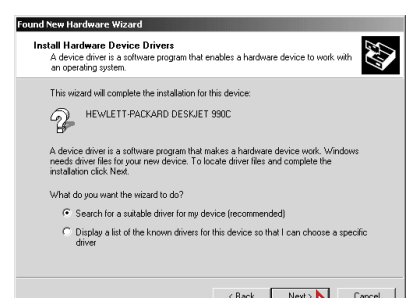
Found New Hardware Wizard

Install Hardware Device Drivers
A device driver is a software program that enables a hardware device to work with an operating system.

This wizard will complete the installation for this device:

HEWLETT-PACKARD DESKJET 990C

A device driver is a software program that makes a hardware device work. Windows needs driver files for your new device. To locate driver files and complete the installation click Next.

What do you want the wizard to do?

Search for a suitable driver for my device (recommended)

Display a list of the known drivers for this device so that I can choose a specific driver

< Back

Next >

Cancel